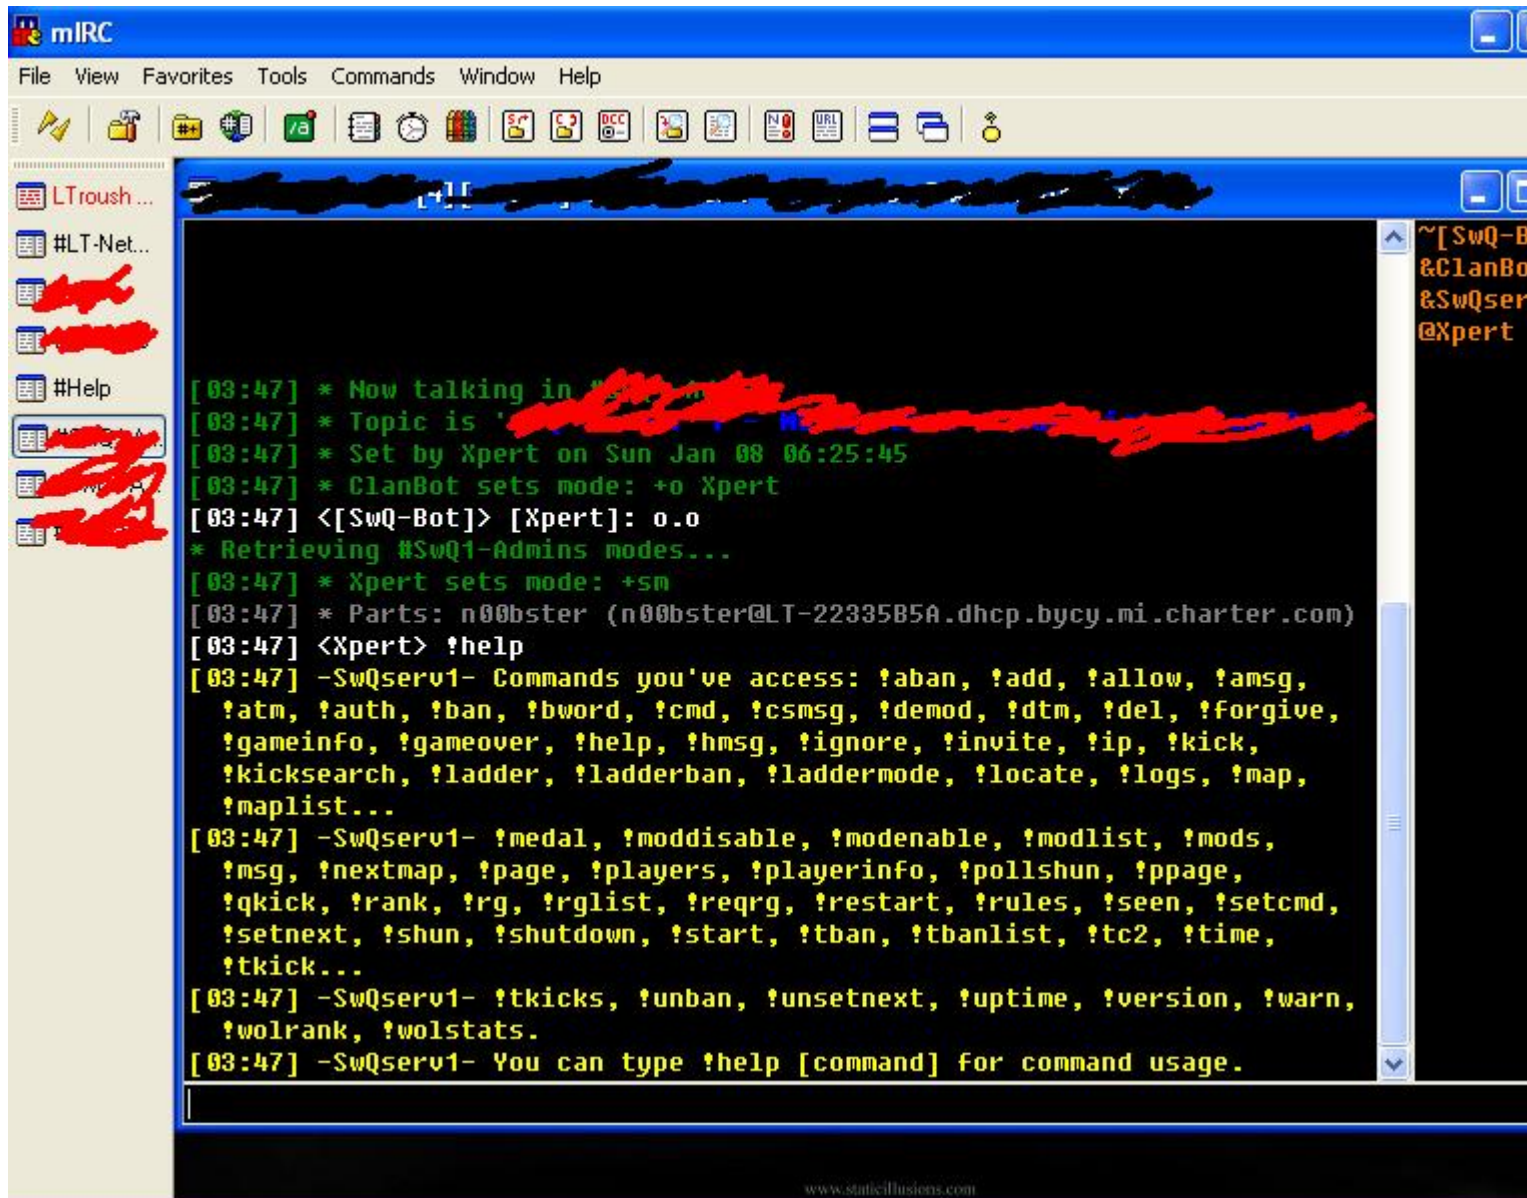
mIRC

File View Favorites Tools Commands Window Help

LTroush ...
#LT-Net...
#Help

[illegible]

[03:47] * Now talking in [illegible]
[03:47] * Topic is '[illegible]
[03:47] * Set by Xpert on Sun Jan 08 06:25:45
[03:47] * ClanBot sets mode: +o Xpert
[03:47] <[SwQ-Bot]> [Xpert]: o.o
* Retrieving #SwQ1-Admins modes...
[03:47] * Xpert sets mode: +sm
[03:47] * Parts: n00bster (n00bster@LT-22335B5A.dhcp.bycy.mi.charter.com)
[03:47] <Xpert> !help
[03:47] -SwQserv1- Commands you've access: !aban, !add, !allow, !amsg, !atm, !auth, !ban, !bword, !cmd, !csmsg, !demod, !dtm, !del, !forgive, !gameinfo, !gameover, !help, !hmsg, !ignore, !invite, !ip, !kick, !kicksearch, !ladder, !ladderban, !laddermode, !locate, !logs, !map, !maplist...
[03:47] -SwQserv1- !medal, !moddisable, !modenable, !modlist, !mods, !msg, !nextmap, !page, !players, !playerinfo, !pollshun, !ppage, !qkick, !rank, !rg, !rglist, !reqrg, !restart, !rules, !seen, !setcmd, !setnext, !shun, !shutdown, !start, !tban, !tbanlist, !tc2, !time, !tkick...
[03:47] -SwQserv1- !tkicks, !unban, !unsetnext, !uptime, !version, !warn, !wolrank, !wolstats.
[03:47] -SwQserv1- You can type !help [command] for command usage.

~[SwQ-B
&ClanBo
&SwQser
@Xpert

www.staticillusions.com